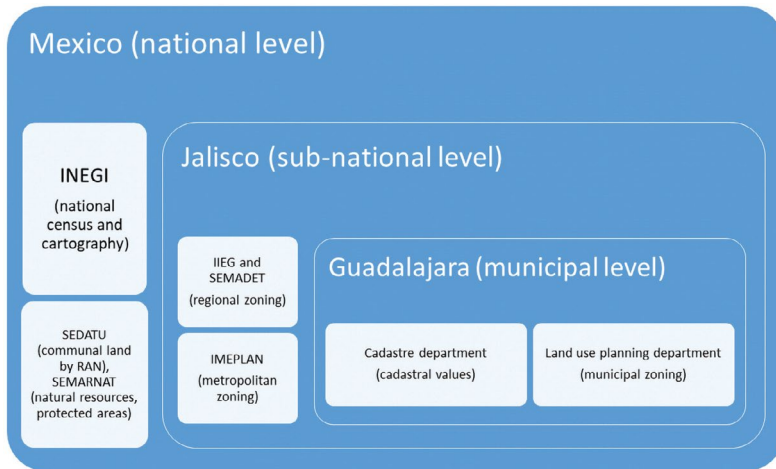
Mexico (national level)

INEGI
(national census and cartography)

SEDATU (communal land by RAN), SEMARNAT (natural resources, protected areas)

Jalisco (sub-national level)

IIEG and SEMADET
(regional zoning)

IMEPLAN
(metropolitan zoning)

Guadalajara (municipal level)

Cadastre department
(cadastral values)

Land use planning department
(municipal zoning)